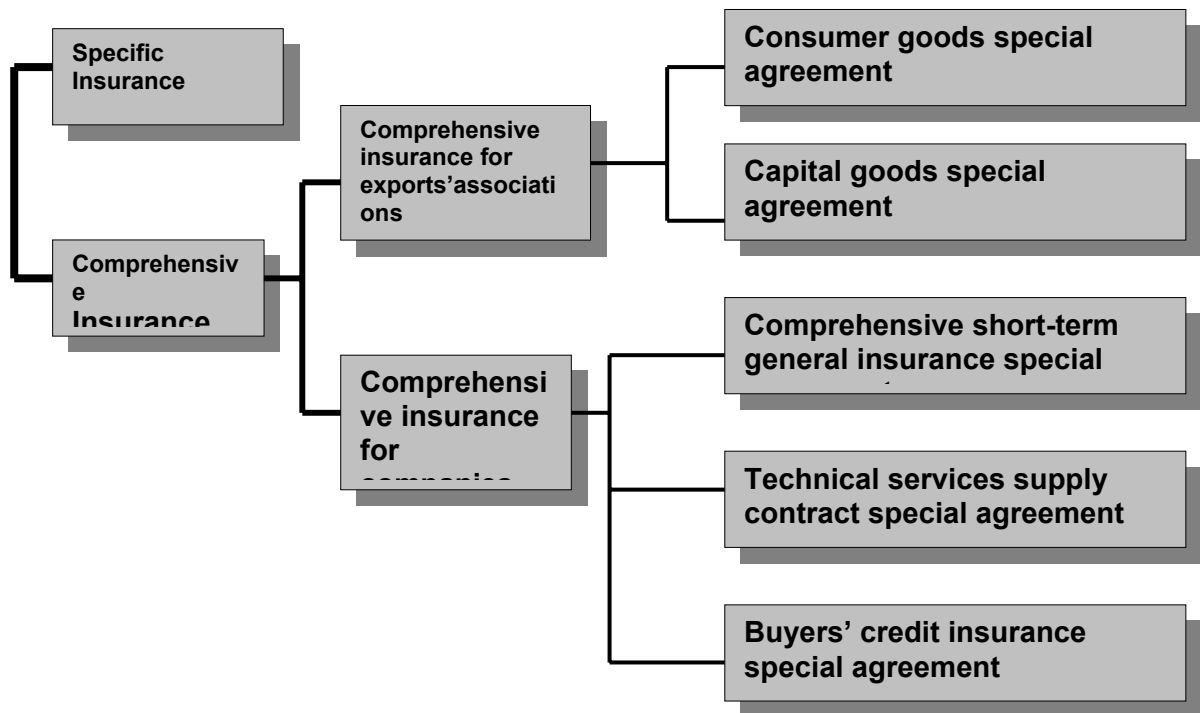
Specific Insurance

Comprehensive Insurance

Comprehensive insurance for exports'associations

Comprehensive insurance for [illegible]

Consumer goods special agreement

Capital goods special agreement

Comprehensive short-term general insurance special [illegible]

Technical services supply contract special agreement

Buyers' credit insurance special agreement